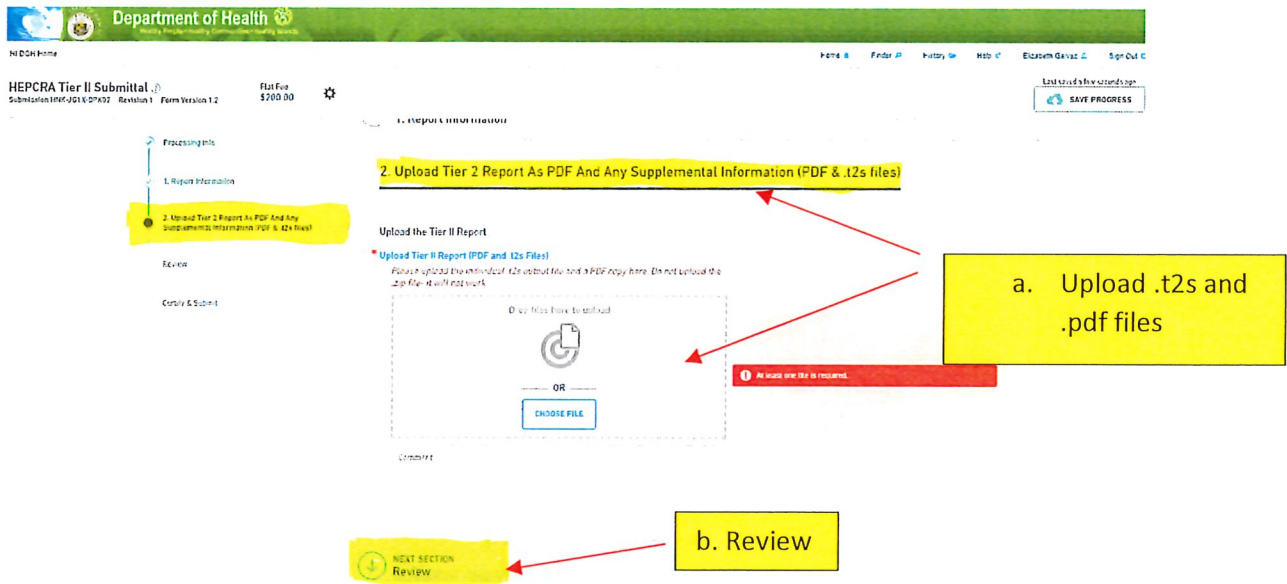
Department of Health

HI DOH Home

Home Finder History Help Elizabeth Galvez Sign Out

HEPCRA Tier II Submittal
Submission HHK-JG1X-DPX07 Revision 1 Form Version 1.2

Flat Fee $200.00

Last saved a few seconds ago
SAVE PROGRESS

Processing Info

1. Report Information

2. Upload Tier 2 Report As PDF And Any Supplemental Information (PDF & .t2s files)

Review

Certify & Submit

1. Report Information

2. Upload Tier 2 Report As PDF And Any Supplemental Information (PDF & .t2s files)

Upload the Tier II Report

* Upload Tier II Report (PDF and .t2s Files)
Please upload the individual .t2s output file and a PDF copy here. Do not upload the .zip file- it will not work.

Drop files here to upload

OR

CHOOSE FILE

At least one file is required.

Comment

a. Upload .t2s and .pdf files

NEXT SECTION
Review

b. Review